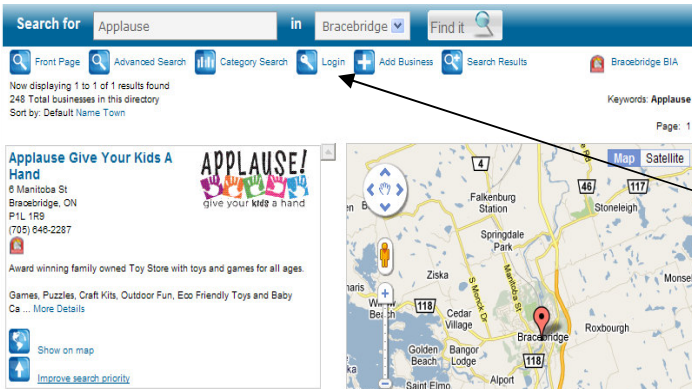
Search for Applause in Bracebridge Find it

Front Page Advanced Search Category Search Login Add Business Search Results Bracebridge BIA

Now displaying 1 to 1 of 1 results found
248 Total businesses in this directory
Sort by: Default Name Town

Keywords: Applause

Page: 1

Applause Give Your Kids A Hand
6 Manitoba St
Bracebridge, ON
P1L 1R9
(705) 646-2287

APPLAUSE!
give your kids a hand

Award winning family owned Toy Store with toys and games for all ages.

Games, Puzzles, Craft Kits, Outdoor Fun, Eco Friendly Toys and Baby Ca ... More Details

Show on map

Improve search priority

Map Satellite

4
46
117
118
118
Falkenburg Station
Stoneleigh
Springdale Park
Ziska
Cedar Village
Bangor Lodge
Golden Beach
Bracebridge
Roxborough
Alport
Saint Elmo
Manitoba St
S Monck Dr
Beach
haris